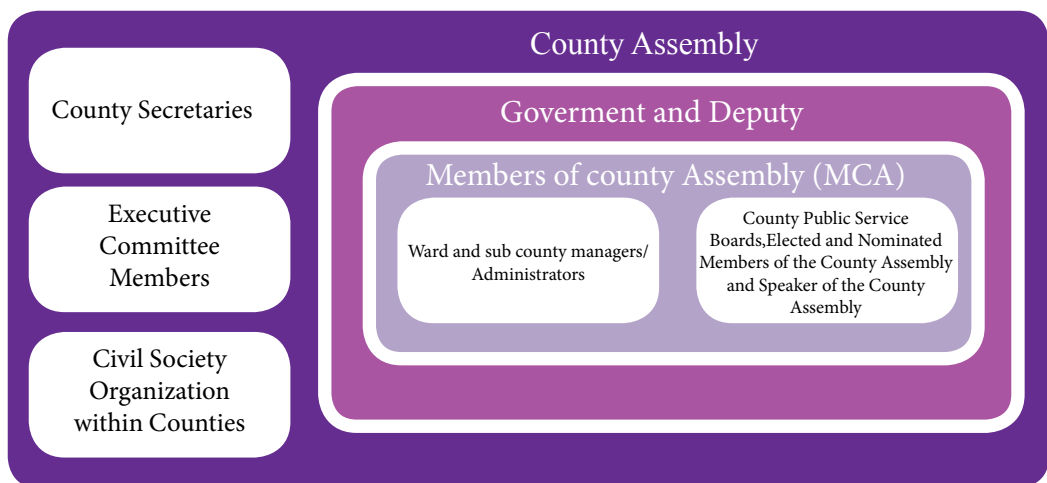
County Assembly

County Secretaries

Executive Committee Members

Civil Society Organization within Counties

Goverment and Deputy

Members of county Assembly (MCA)

Ward and sub county managers/ Administrators

County Public Service Boards,Elected and Nominated Members of the County Assembly and Speaker of the County Assembly